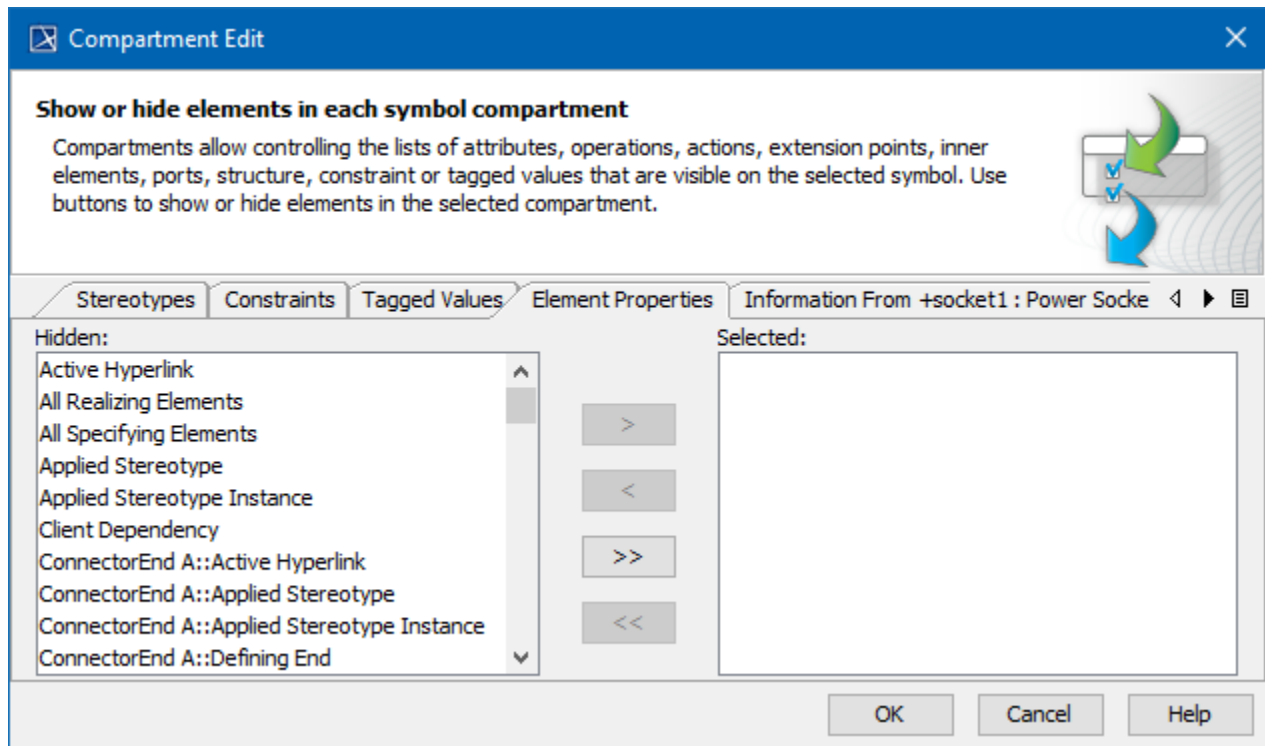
Compartment Edit

Show or hide elements in each symbol compartment

Compartments allow controlling the lists of attributes, operations, actions, extension points, inner elements, ports, structure, constraint or tagged values that are visible on the selected symbol. Use buttons to show or hide elements in the selected compartment.

Stereotypes | Constraints | Tagged Values | Element Properties | Information From +socket1 : Power Socke

Hidden:

Active Hyperlink
All Realizing Elements
All Specifying Elements
Applied Stereotype
Applied Stereotype Instance
Client Dependency
ConnectorEnd A::Active Hyperlink
ConnectorEnd A::Applied Stereotype
ConnectorEnd A::Applied Stereotype Instance
ConnectorEnd A::Defining End

>
<
>>
<<

Selected:

OK
Cancel
Help